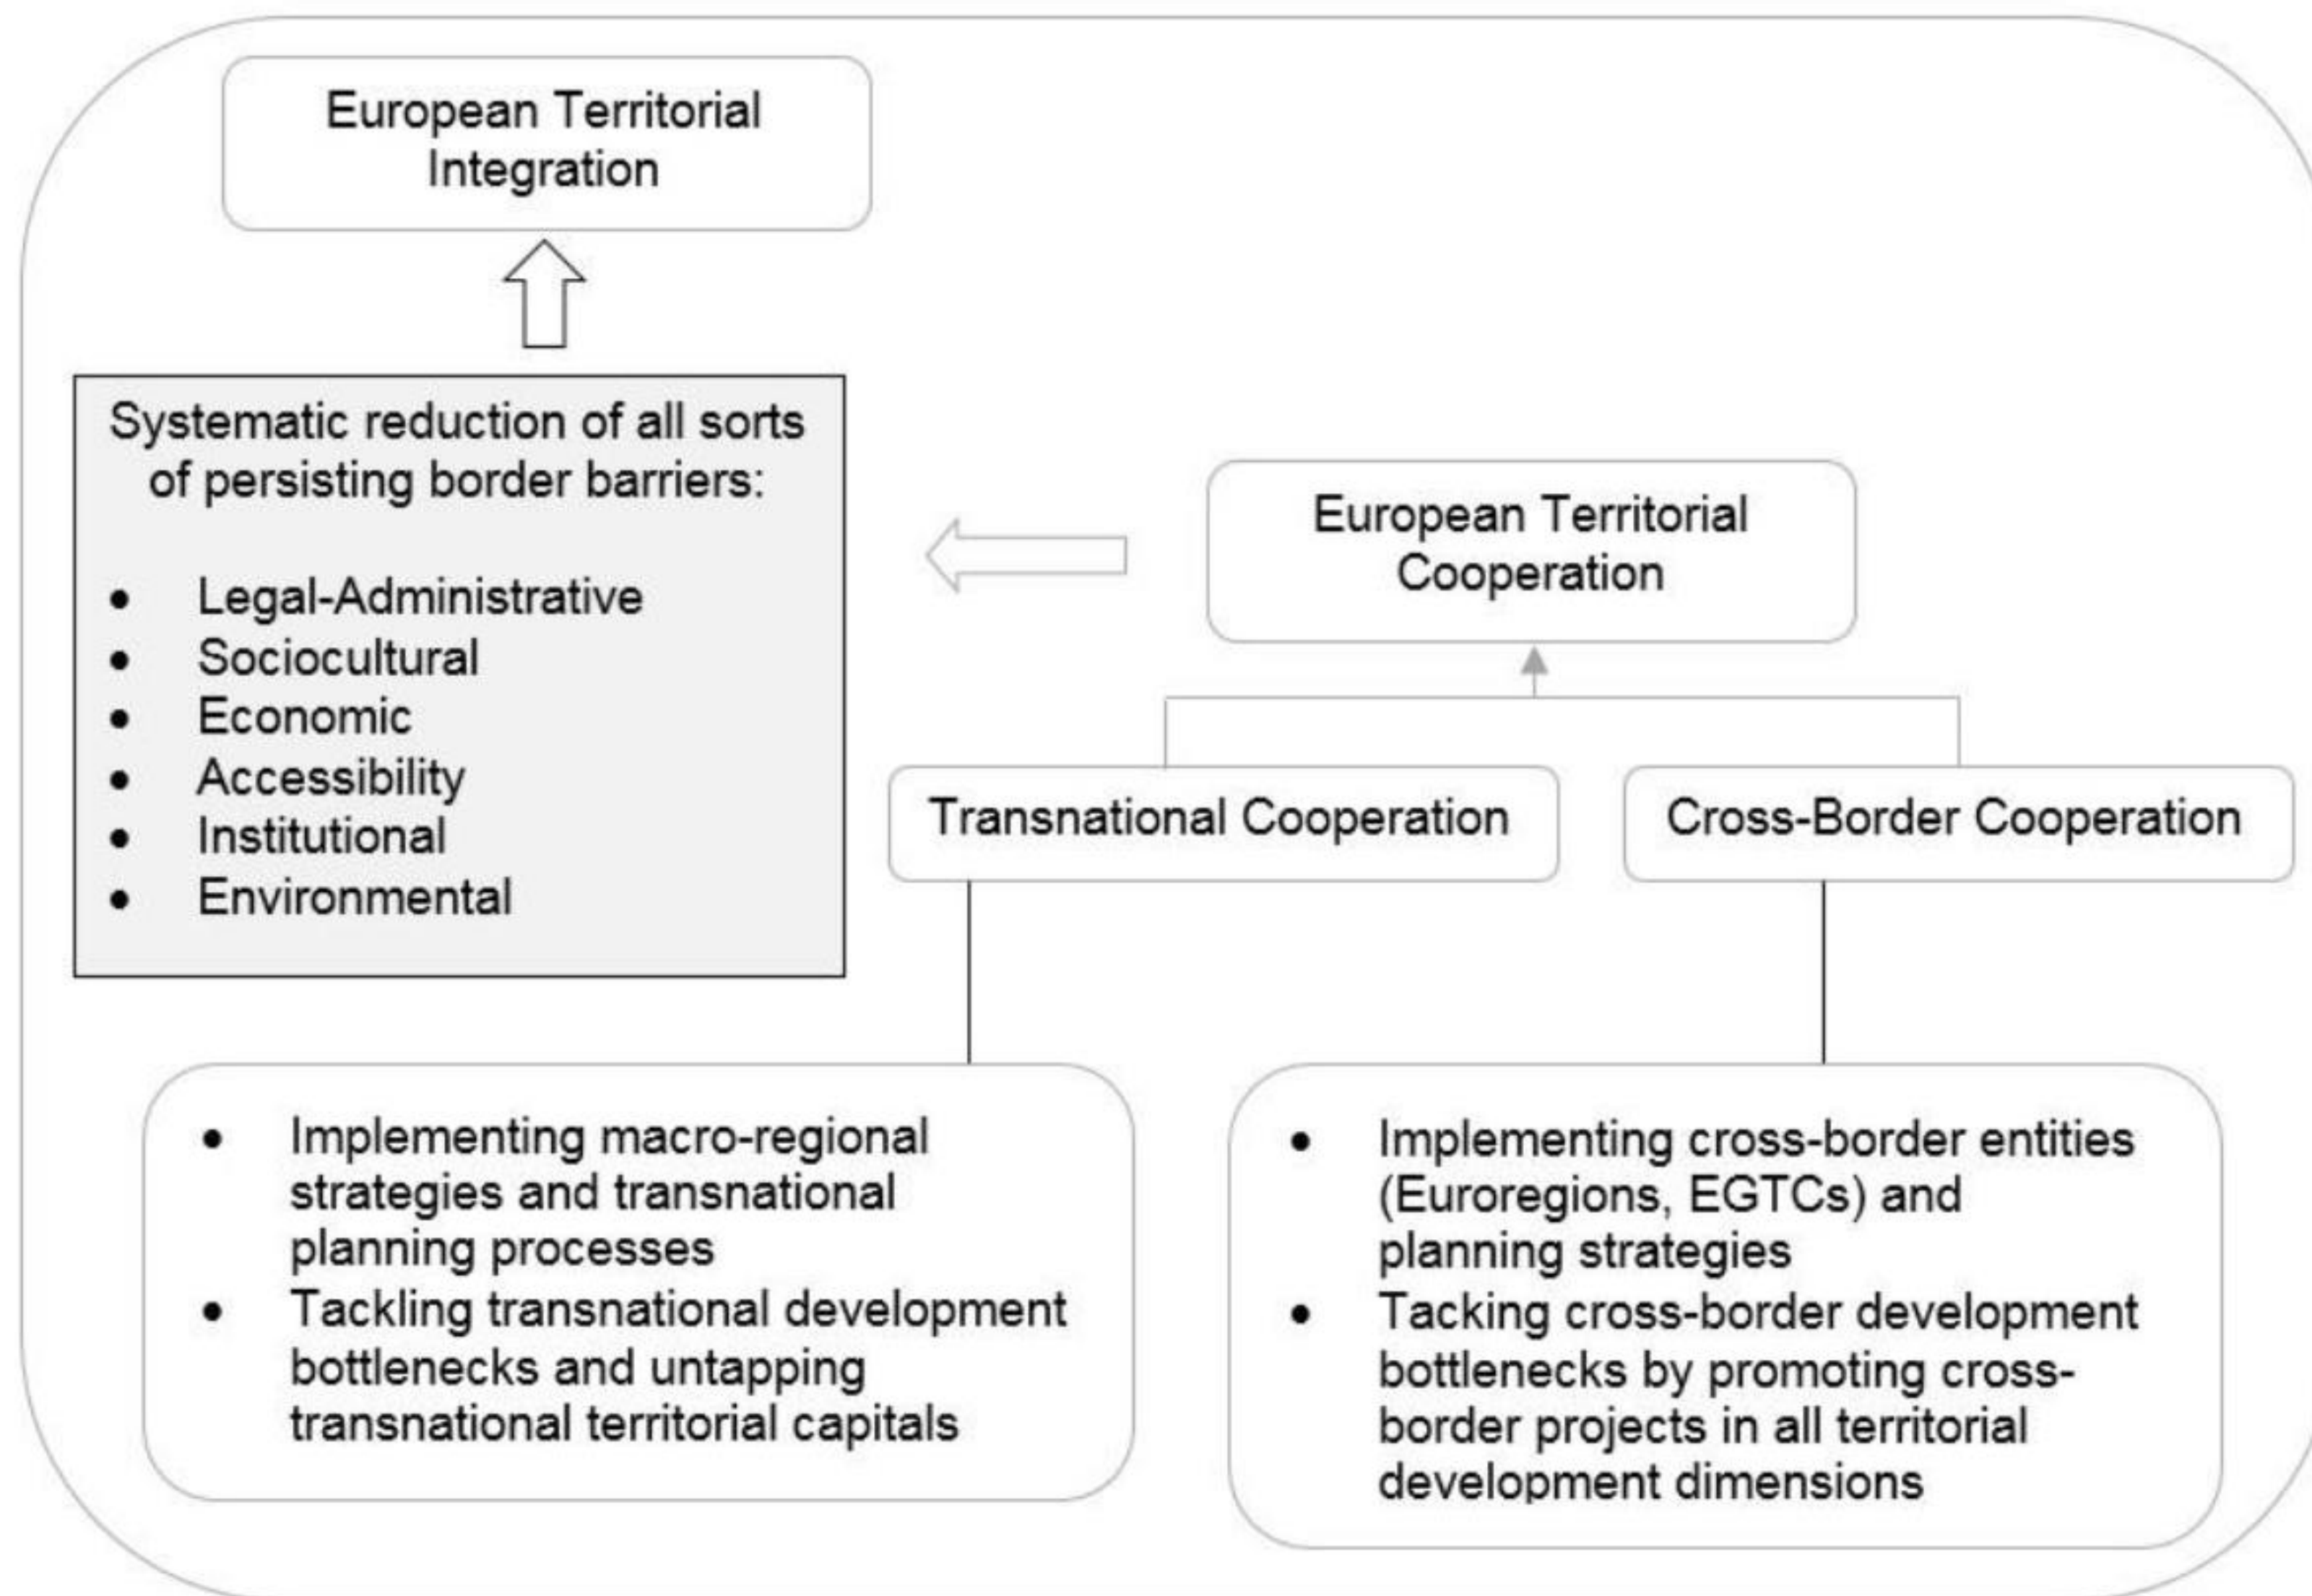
European Territorial Integration

Systematic reduction of all sorts of persisting border barriers:

- Legal-Administrative
- Sociocultural
- Economic
- Accessibility
- Institutional
- Environmental

European Territorial Cooperation

Transnational Cooperation

Cross-Border Cooperation

- Implementing macro-regional strategies and transnational planning processes
- Tackling transnational development bottlenecks and untapping transnational territorial capitals

- Implementing cross-border entities (Euroregions, EGTCs) and planning strategies
- Tacking cross-border development bottlenecks by promoting cross-border projects in all territorial development dimensions